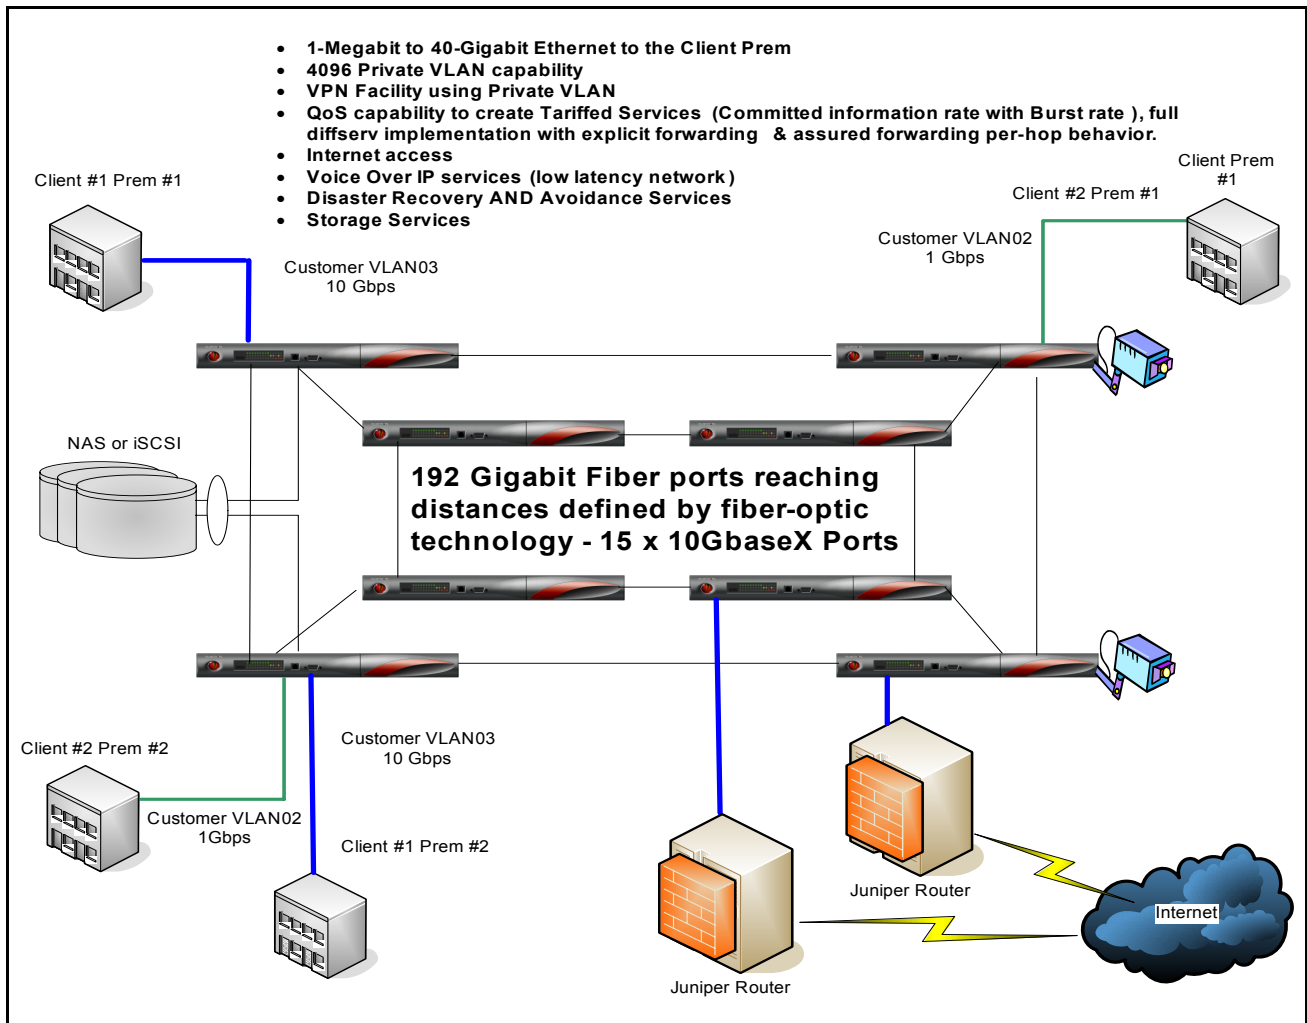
- 1-Megabit to 40-Gigabit Ethernet to the Client Prem
- 4096 Private VLAN capability
- VPN Facility using Private VLAN
- QoS capability to create Tariffed Services (Committed information rate with Burst rate ), full diffserv implementation with explicit forwarding & assured forwarding per-hop behavior.
- Internet access
- Voice Over IP services (low latency network)
- Disaster Recovery AND Avoidance Services
- Storage Services

Client #1 Prem #1

Client Prem #1

Client #2 Prem #1

Customer VLAN02
1 Gbps

Customer VLAN03
10 Gbps

NAS or iSCSI

192 Gigabit Fiber ports reaching distances defined by fiber-optic technology - 15 x 10GbaseX Ports

Customer VLAN03
10 Gbps

Client #2 Prem #2

Customer VLAN02
1Gbps

Client #1 Prem #2

Juniper Router

Internet

Juniper Router